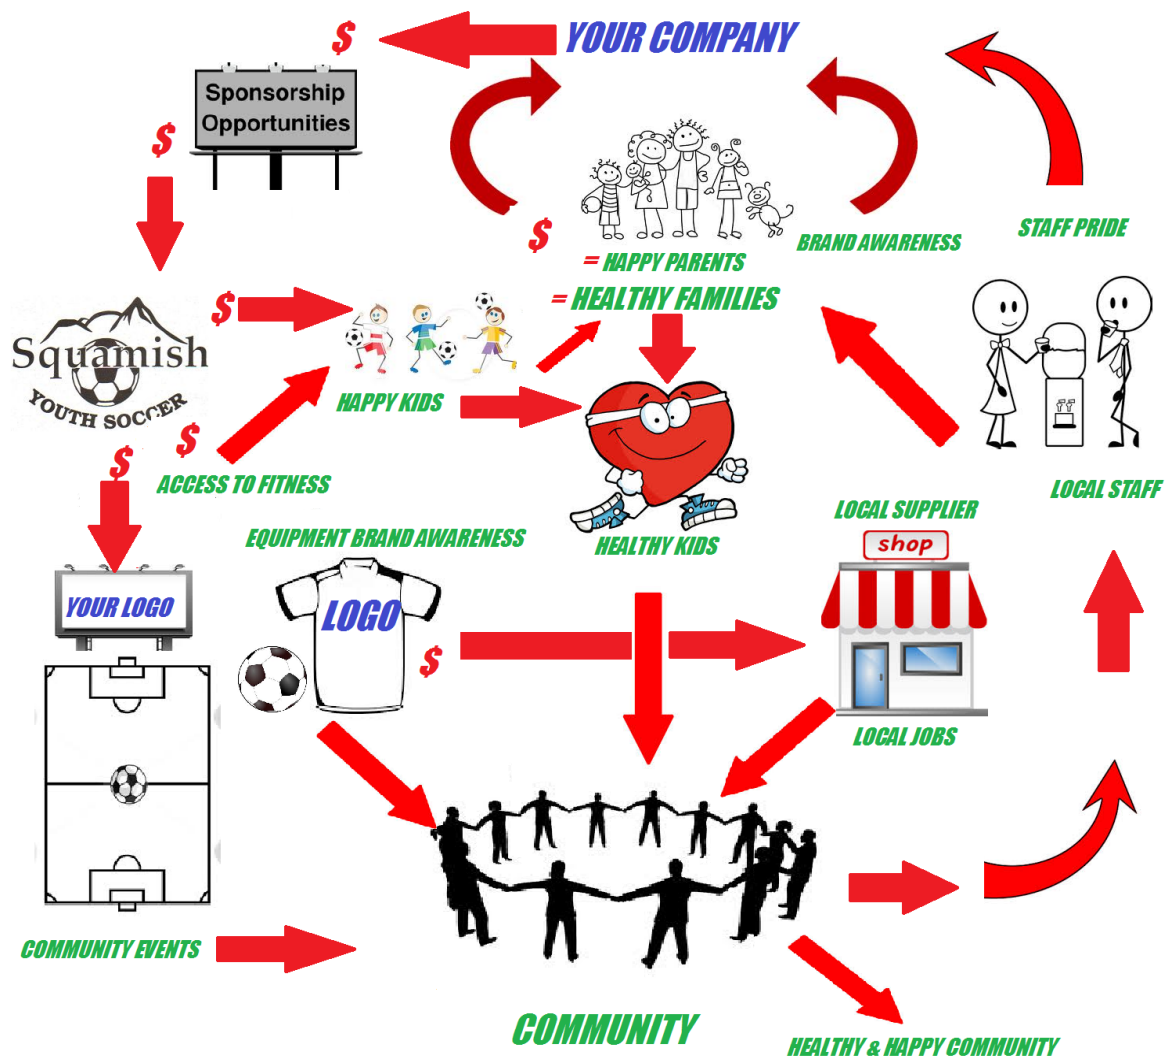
$

YOUR COMPANY

Sponsorship Opportunities

$

$

STAFF PRIDE

BRAND AWARENESS

= HAPPY PARENTS

= HEALTHY FAMILIES

$

Squamish YOUTH SOCCER

HAPPY KIDS

$

$

ACCESS TO FITNESS

LOCAL STAFF

LOCAL SUPPLIER

EQUIPMENT BRAND AWARENESS

HEALTHY KIDS

shop

YOUR LOGO

LOGO

$

LOCAL JOBS

COMMUNITY EVENTS

COMMUNITY

HEALTHY & HAPPY COMMUNITY